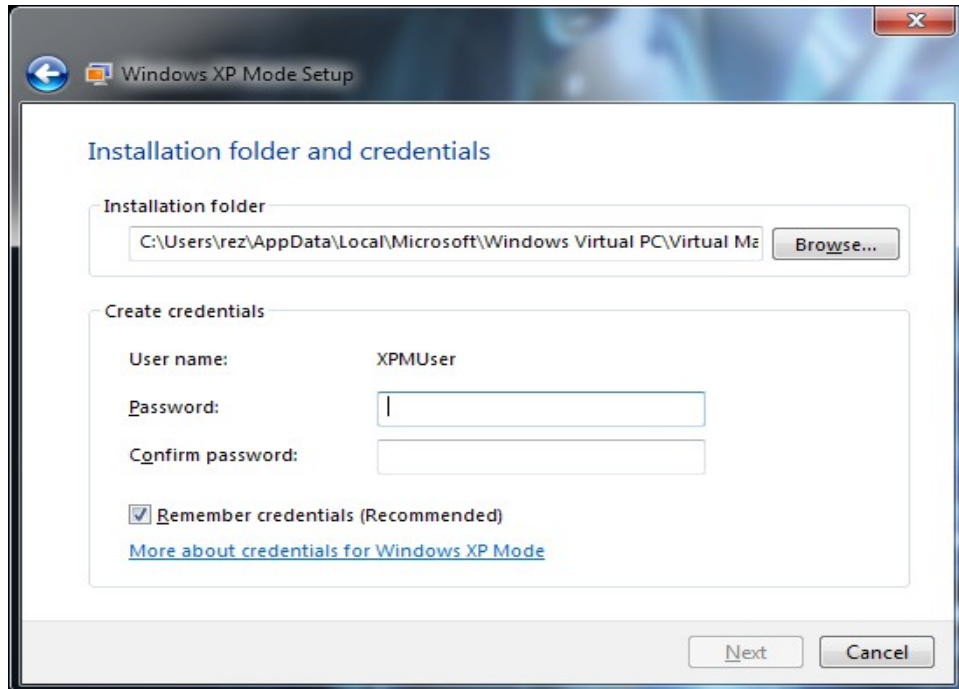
Windows XP Mode Setup

Installation folder and credentials

Installation folder

C:\Users\rez\AppData\Local\Microsoft\Windows Virtual PC\Virtual Ma

Browse...

Create credentials

User name: XPMUser

Password:

Confirm password:

Remember credentials (Recommended)

More about credentials for Windows XP Mode

Next

Cancel